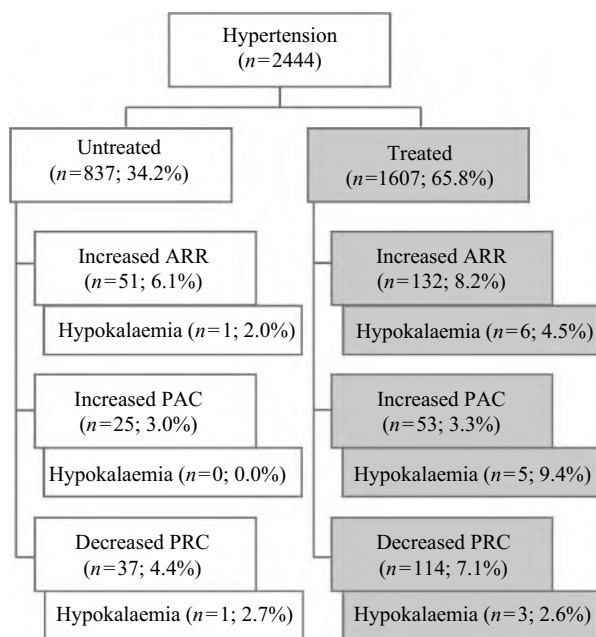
Hypertension
($n$=2444)

Untreated
($n$=837; 34.2%)

Increased ARR
($n$=51; 6.1%)

Hypokalaemia ($n$=1; 2.0%)

Increased PAC
($n$=25; 3.0%)

Hypokalaemia ($n$=0; 0.0%)

Decreased PRC
($n$=37; 4.4%)

Hypokalaemia ($n$=1; 2.7%)

Treated
($n$=1607; 65.8%)

Increased ARR
($n$=132; 8.2%)

Hypokalaemia ($n$=6; 4.5%)

Increased PAC
($n$=53; 3.3%)

Hypokalaemia ($n$=5; 9.4%)

Decreased PRC
($n$=114; 7.1%)

Hypokalaemia ($n$=3; 2.6%)